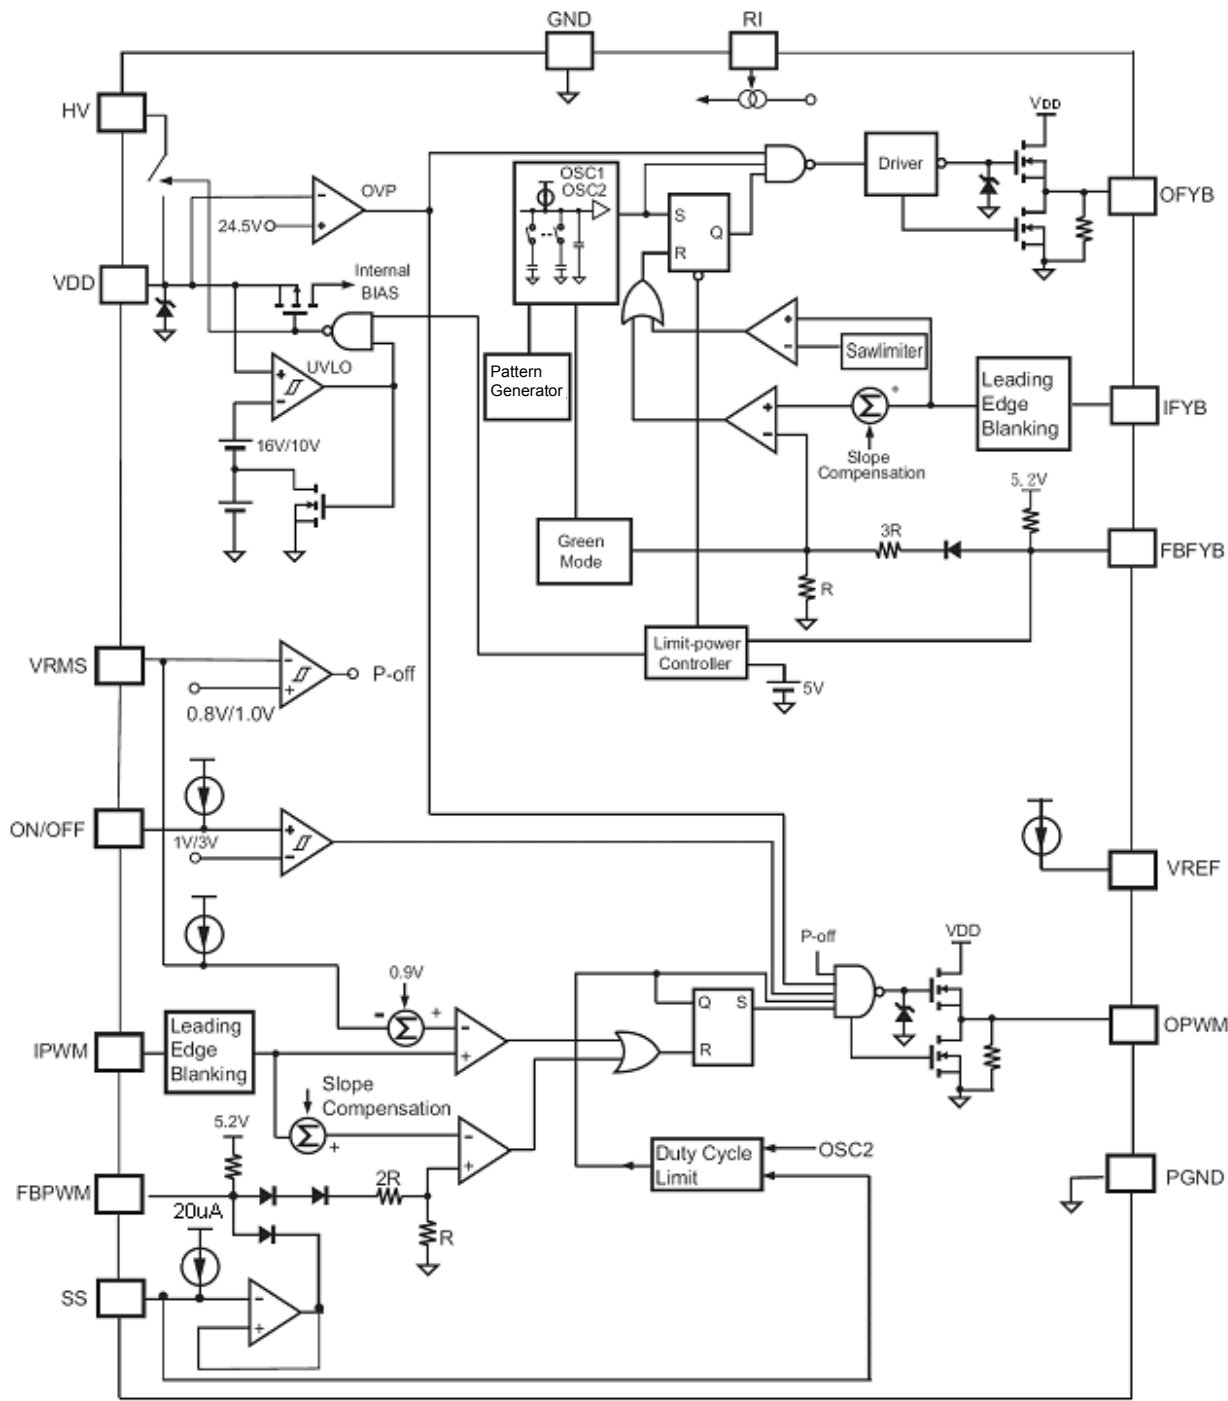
GND
RI
HV
VDD
OVP
24.5V
Internal BIAS
UVLO
16V/10V
OSC1
OSC2
S
Q
R
Driver
VDD
OFYB
Pattern Generator
Sawlimiter
Leading Edge Blanking
IFYB
Slope Compensation
5.2V
3R
R
Green Mode
FBFYB
Limit-power Controller
5V
VRMS
P-off
0.8V/1.0V
ON/OFF
1V/3V
VREF
P-off
VDD
0.9V
Q
S
R
OPWM
IPWM
Leading Edge Blanking
Slope Compensation
5.2V
Duty Cycle Limit
OSC2
PGND
FBPWM
2R
20uA
R
SS